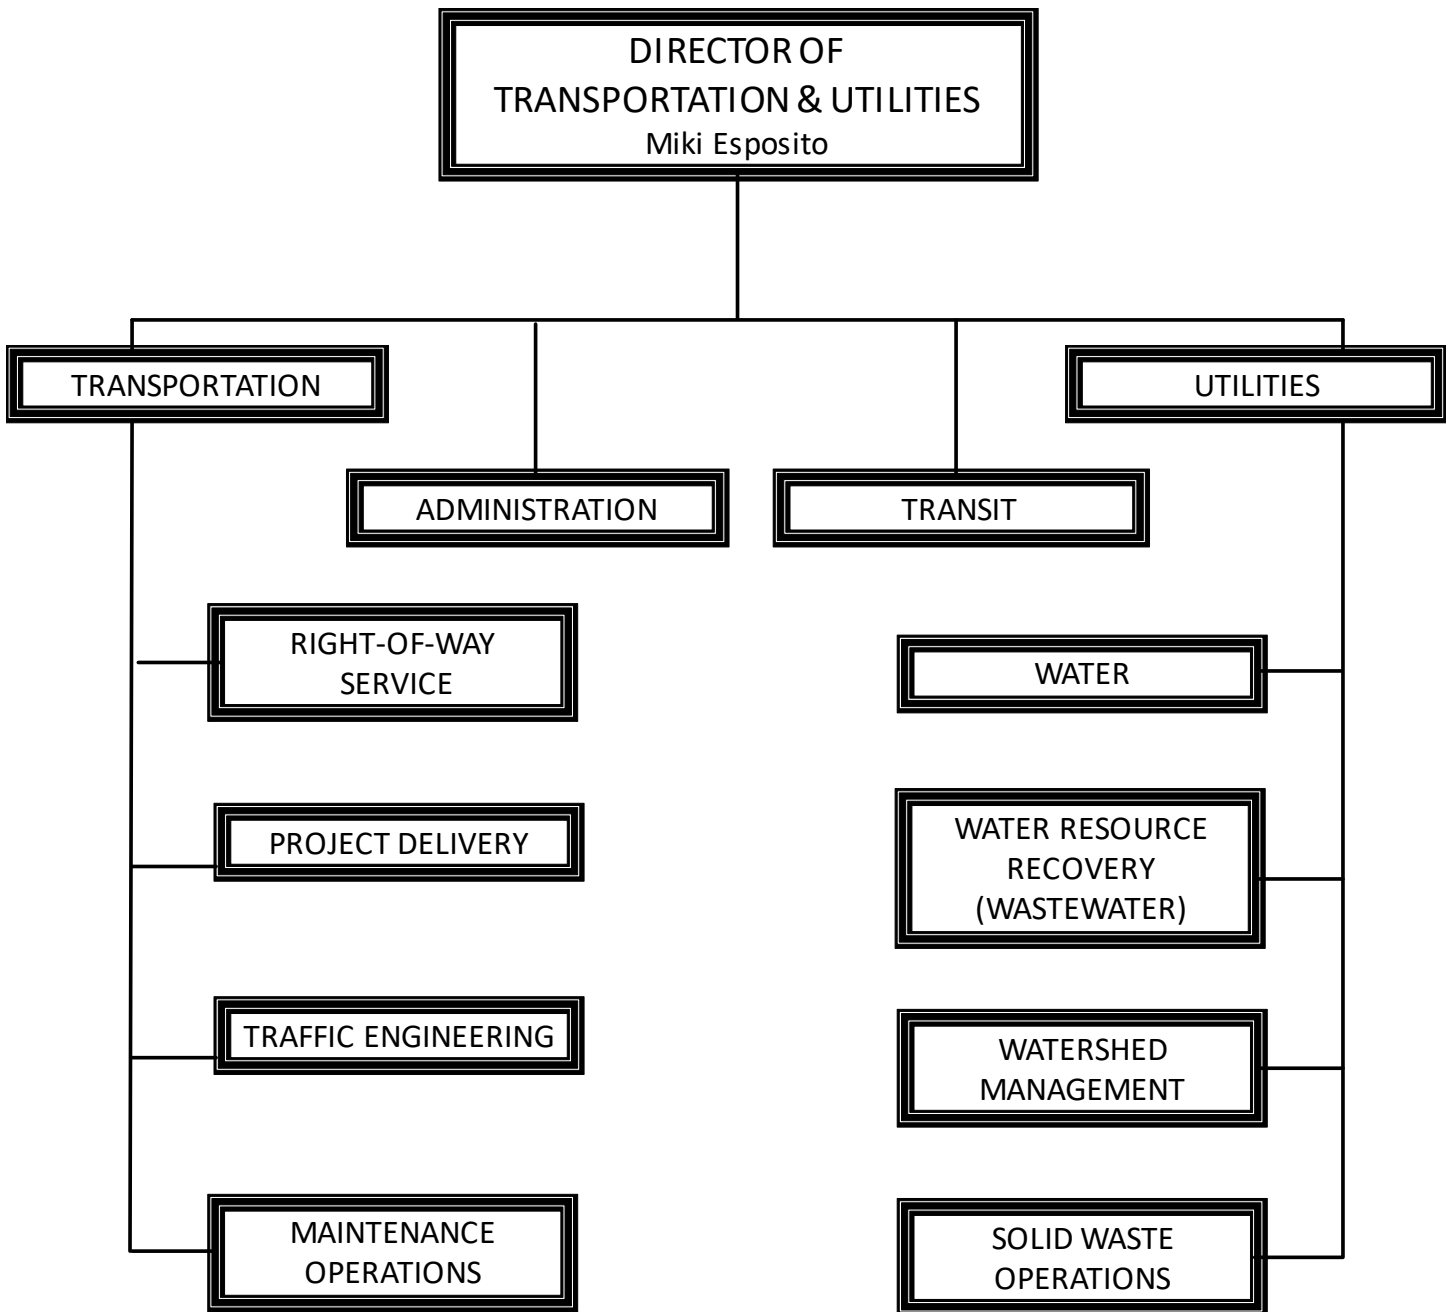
DIRECTOR OF TRANSPORTATION & UTILITIES
Miki Esposito

TRANSPORTATION

ADMINISTRATION

TRANSIT

UTILITIES

RIGHT-OF-WAY SERVICE

PROJECT DELIVERY

TRAFFIC ENGINEERING

MAINTENANCE OPERATIONS

WATER

WATER RESOURCE RECOVERY (WASTEWATER)

WATERSHED MANAGEMENT

SOLID WASTE OPERATIONS